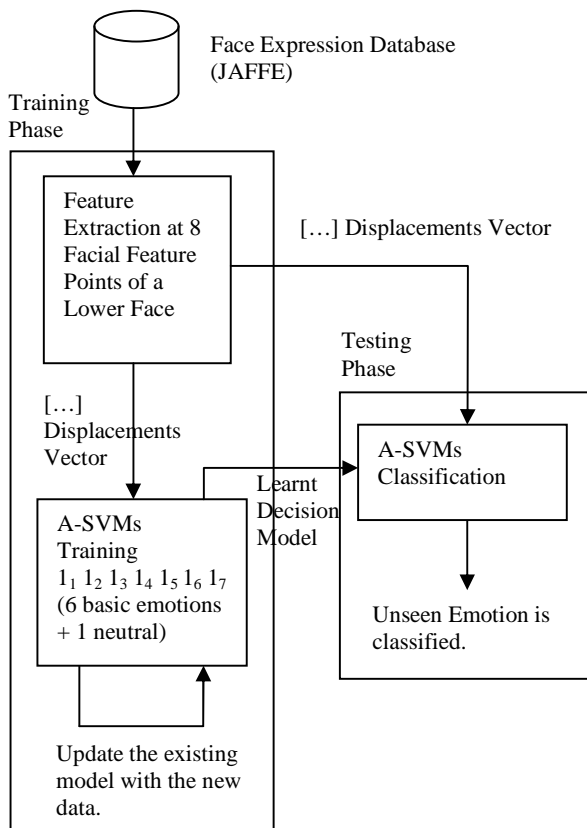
Face Expression Database (JAFFE)

Training Phase

Feature Extraction at 8 Facial Feature Points of a Lower Face

[…] Displacements Vector

Testing Phase

[…] Displacements Vector

A-SVMs Classification

Learnt Decision Model

A-SVMs Training $1_1$ $1_2$ $1_3$ $1_4$ $1_5$ $1_6$ $1_7$ (6 basic emotions + 1 neutral)

Unseen Emotion is classified.

Update the existing model with the new data.